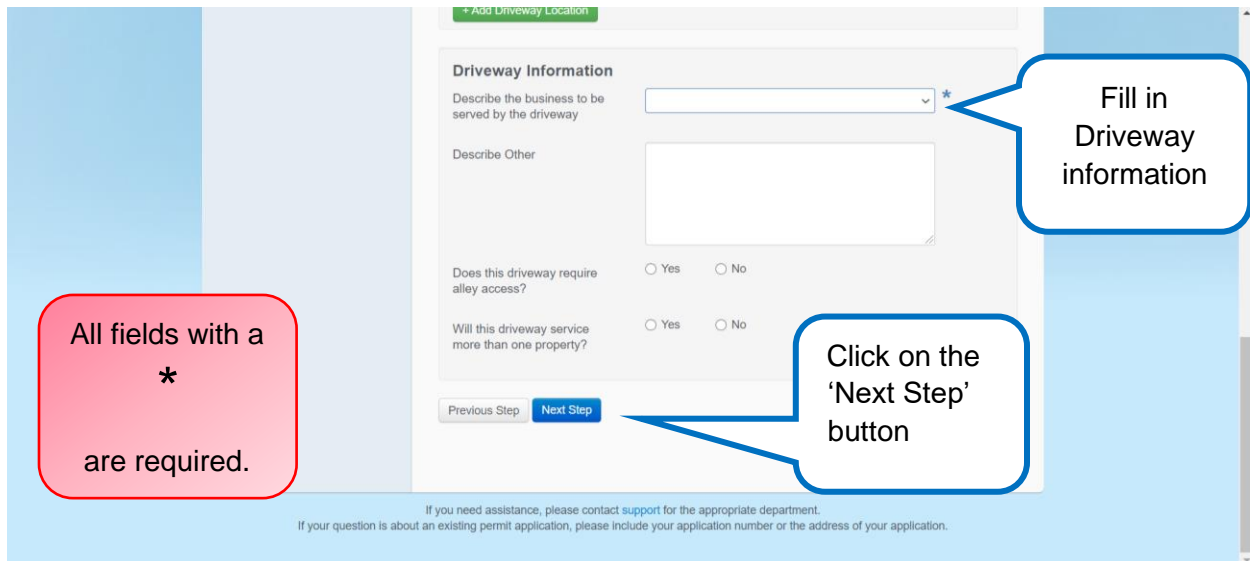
+ Add Driveway Location

Driveway Information

Describe the business to be served by the driveway *

Describe Other

Does this driveway require alley access?
Yes No

Will this driveway service more than one property?
Yes No

Previous Step Next Step

Fill in Driveway information

All fields with a * are required.

Click on the 'Next Step' button

If you need assistance, please contact support for the appropriate department.
If your question is about an existing permit application, please include your application number or the address of your application.